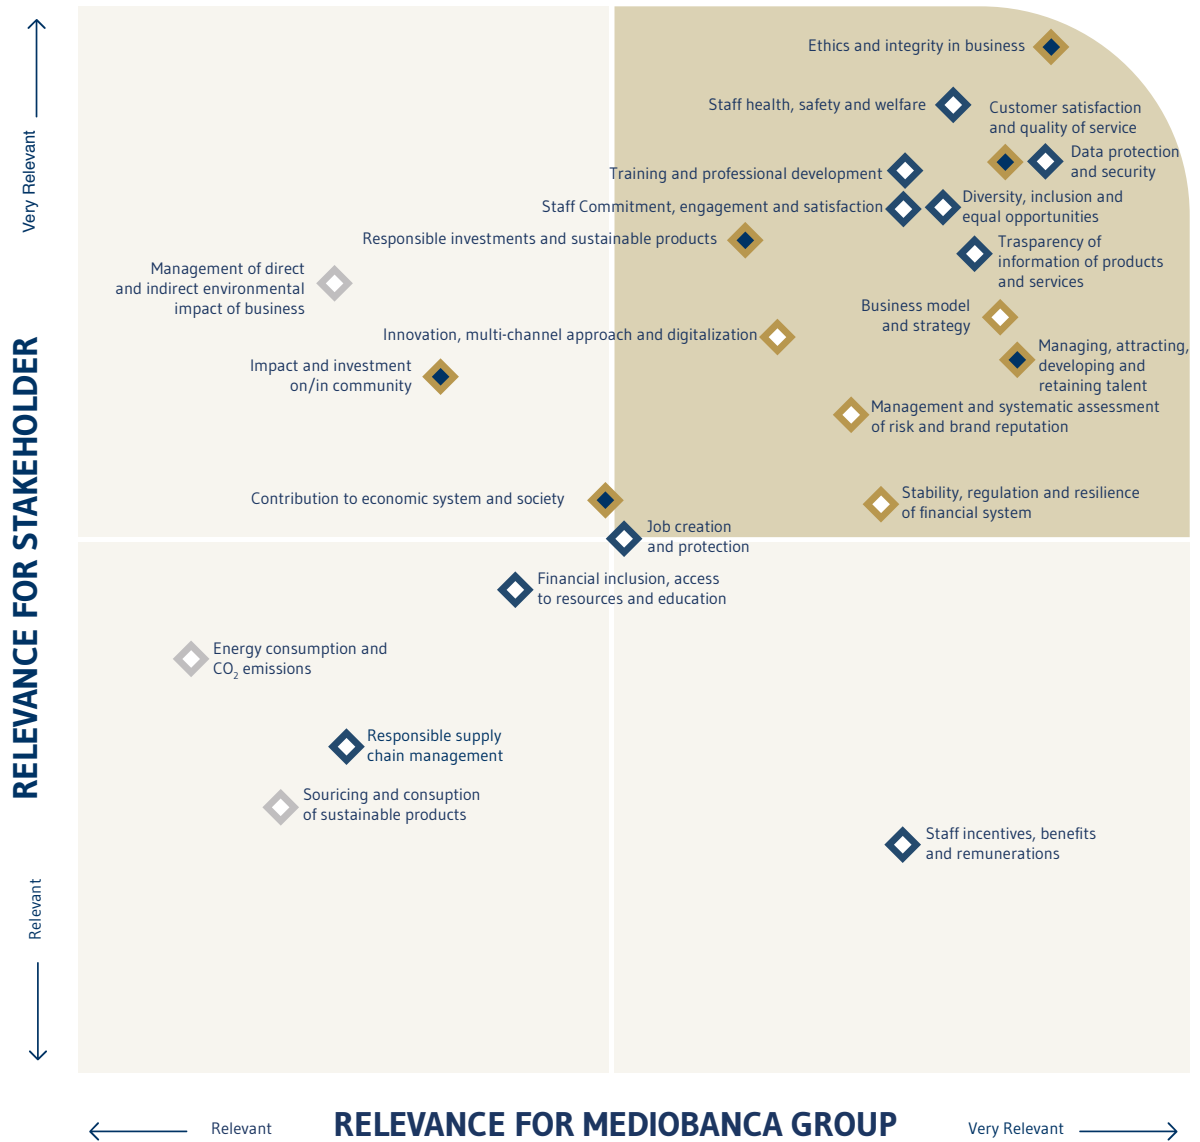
Very Relevant

RELEVANCE FOR STAKEHOLDER

Relevant

Ethics and integrity in business

Staff health, safety and welfare

Customer satisfaction and quality of service

Data protection and security

Training and professional development

Staff Commitment, engagement and satisfaction

Diversity, inclusion and equal opportunities

Responsible investments and sustainable products

Trasparency of information of products and services

Management of direct and indirect environmental impact of business

Business model and strategy

Innovation, multi-channel approach and digitalization

Managing, attracting, developing and retaining talent

Impact and investment on/in community

Management and systematic assessment of risk and brand reputation

Contribution to economic system and society

Stability, regulation and resilience of financial system

Job creation and protection

Financial inclusion, access to resources and education

Energy consumption and $CO_2$ emissions

Responsible supply chain management

Sourcing and consuption of sustainable products

Staff incentives, benefits and remunerations

Relevant

RELEVANCE FOR MEDIOBANCA GROUP

Very Relevant